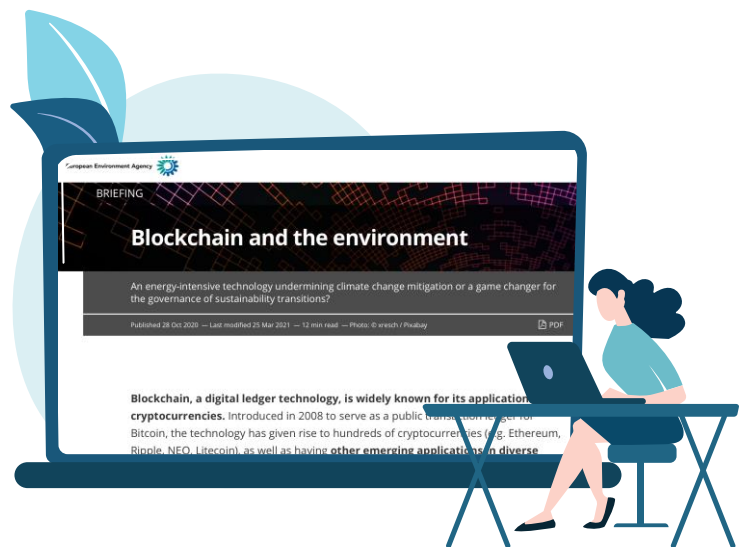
European Environment Agency

BRIEFING

Blockchain and the environment

An energy-intensive technology undermining climate change mitigation or a game changer for the governance of sustainability transitions?

Published 28 Oct 2020 — Last modified 25 Mar 2021 — 12 min read — Photo: © xresch / Pixabay

PDF

Blockchain, a digital ledger technology, is widely known for its application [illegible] cryptocurrencies. Introduced in 2008 to serve as a public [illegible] for Bitcoin, the technology has given rise to hundreds of cryptocurrencies (e.g. Ethereum, Ripple, NEO, Litecoin), as well as having other emerging applications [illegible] diverse